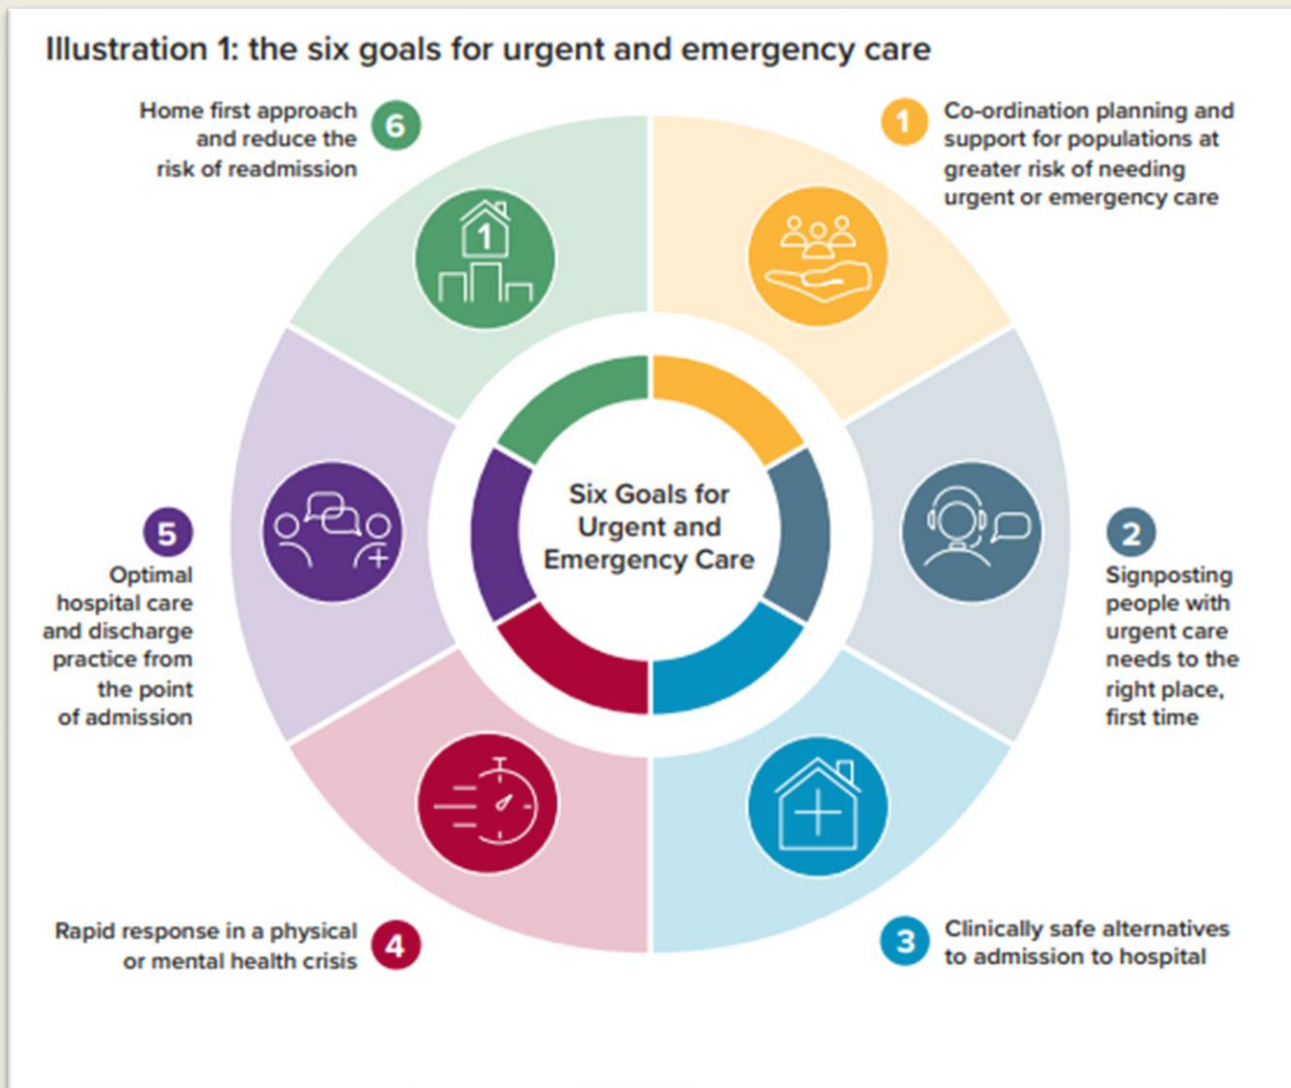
Illustration 1: the six goals for urgent and emergency care

Home first approach and reduce the risk of readmission 6

1 Co-ordination planning and support for populations at greater risk of needing urgent or emergency care

1

Six Goals for Urgent and Emergency Care

5 Optimal hospital care and discharge practice from the point of admission

2 Signposting people with urgent care needs to the right place, first time

Rapid response in a physical or mental health crisis 4

3 Clinically safe alternatives to admission to hospital